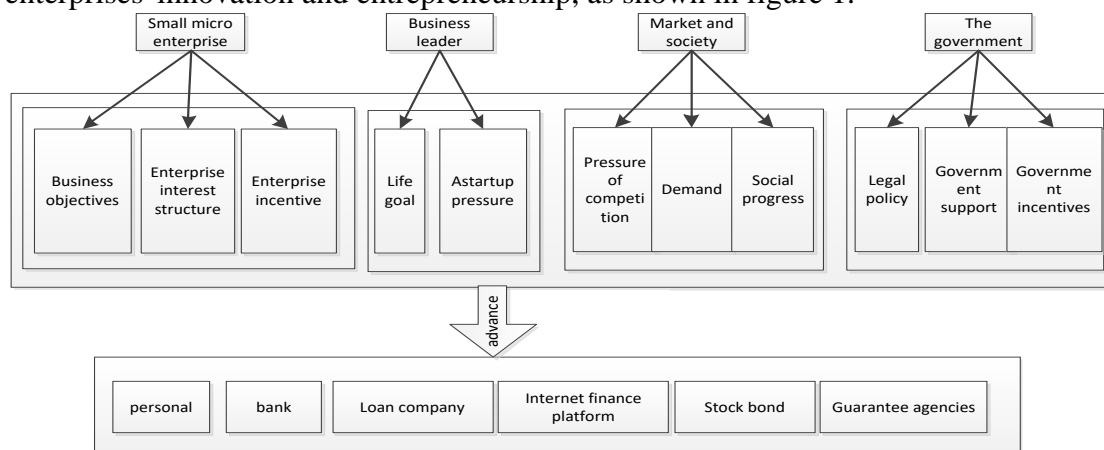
enterprises' innovation and entrepreneurship, as shown in figure 1.

Small micro enterprise

Business leader

Market and society

The government

Business objectives

Enterprise interest structure

Enterprise incentive

Life goal

Astartup pressure

Pressure of competition

Demand

Social progress

Legal policy

Government support

Government incentives

advance

personal

bank

Loan company

Internet finance platform

Stock bond

Guarantee agencies